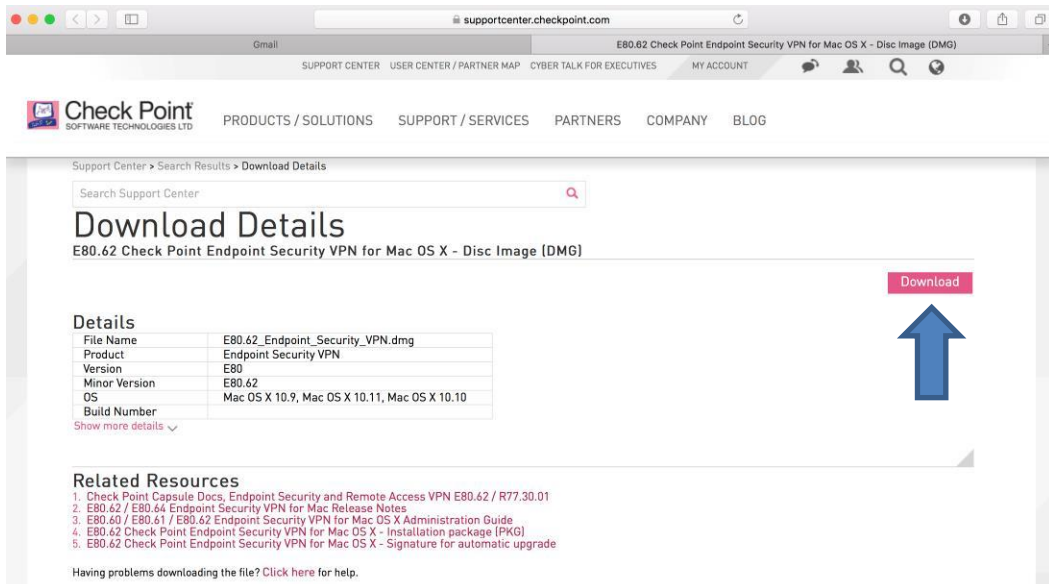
supportcenter.checkpoint.com

Gmail

E80.62 Check Point Endpoint Security VPN for Mac OS X - Disc Image (DMG)

SUPPORT CENTER USER CENTER / PARTNER MAP CYBER TALK FOR EXECUTIVES MY ACCOUNT

Check Point SOFTWARE TECHNOLOGIES LTD

PRODUCTS / SOLUTIONS SUPPORT / SERVICES PARTNERS COMPANY BLOG

Support Center > Search Results > Download Details

Search Support Center

Download Details

E80.62 Check Point Endpoint Security VPN for Mac OS X - Disc Image (DMG)

Download

Details

| File Name | E80.62_Endpoint_Security_VPN.dmg |
|---|---|
| Product | Endpoint Security VPN |
| Version | E80 |
| Minor Version | E80.62 |
| OS | Mac OS X 10.9, Mac OS X 10.11, Mac OS X 10.10 |
| Build Number | |

Show more details

Related Resources

1. Check Point Capsule Docs, Endpoint Security and Remote Access VPN E80.62 / R77.30.01
2. E80.62 / E80.64 Endpoint Security VPN for Mac Release Notes
3. E80.60 / E80.61 / E80.62 Endpoint Security VPN for Mac OS X Administration Guide
4. E80.62 Check Point Endpoint Security VPN for Mac OS X - Installation package (PKG)
5. E80.62 Check Point Endpoint Security VPN for Mac OS X - Signature for automatic upgrade

Having problems downloading the file? Click here for help.